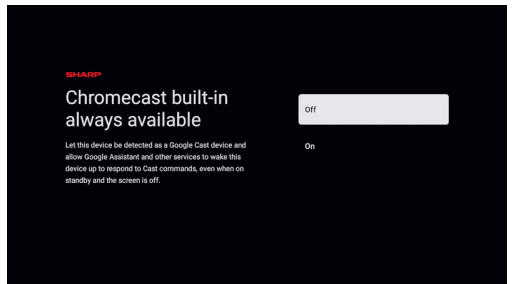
SHARP

Chromecast built-in always available

Let this device be detected as a Google Cast device and allow Google Assistant and other services to wake this device up to respond to Cast commands, even when on standby and the screen is off.

Off

On